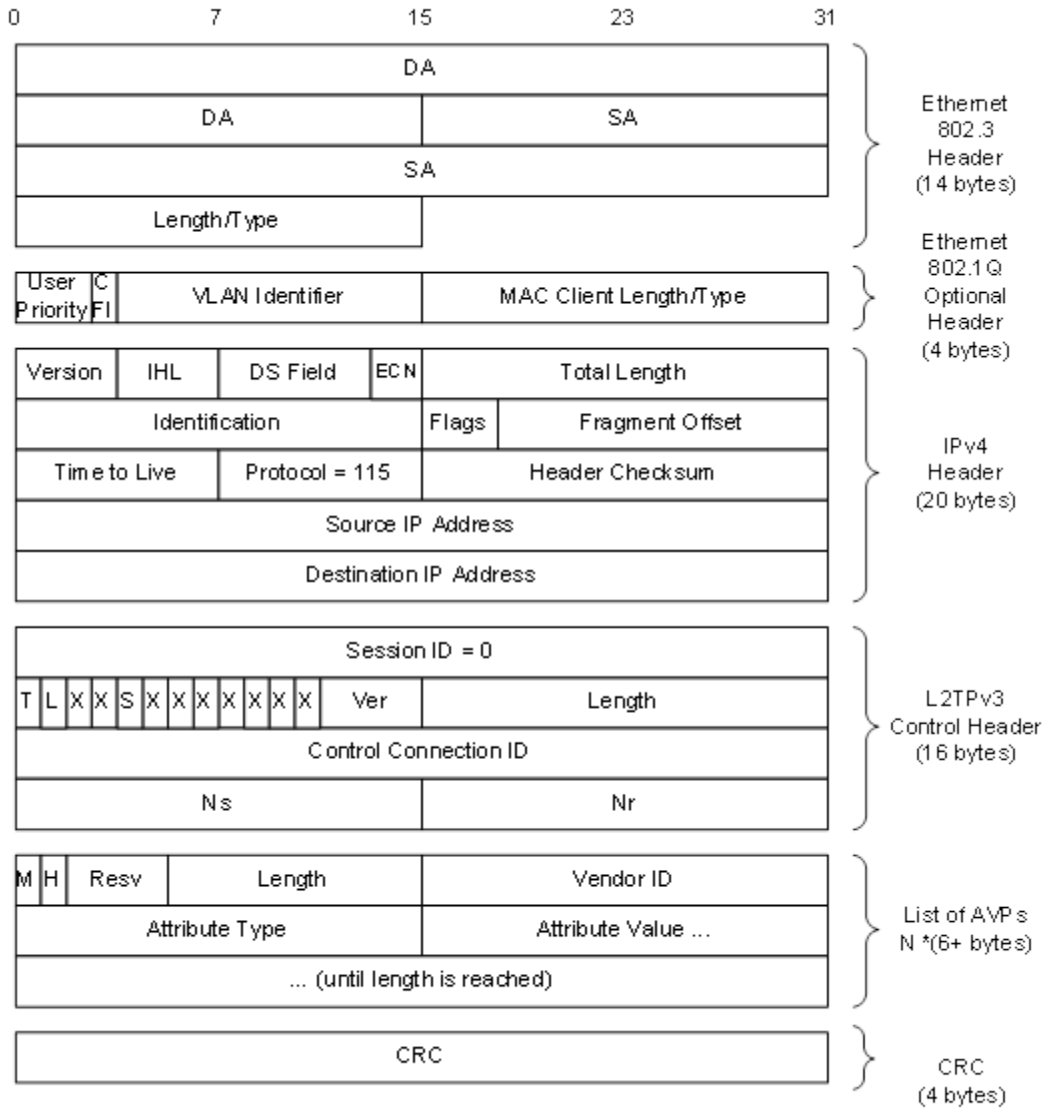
0 7 15 23 31

| DA | |
|---|---|
| DA | SA |
| SA | |
| Length/Type | |

Ethernet 802.3 Header (14 bytes)

| User Priority | CFI | VLAN Identifier | MAC Client Length/Type |
|---|---|---|---|

Ethernet 802.1Q Optional Header (4 bytes)

| Version | IHL | DS Field | ECN | Total Length |
|---|---|---|---|---|
| Identification | | | Flags | Fragment Offset |
| Time to Live | | Protocol = 115 | | Header Checksum |
| Source IP Address | | | | |
| Destination IP Address | | | | |

IPv4 Header (20 bytes)

| Session ID = 0 | |
|---|---|
| T L X X S X X X X X X X Ver | Length |
| Control Connection ID | |
| Ns | Nr |

L2TPv3 Control Header (16 bytes)

| M | H | Resv | Length | Vendor ID |
|---|---|---|---|---|
| Attribute Type | | | | Attribute Value ... |
| ... (until length is reached) | | | | |

List of AVPs N *(6+ bytes)

| CRC |
|---|

CRC (4 bytes)